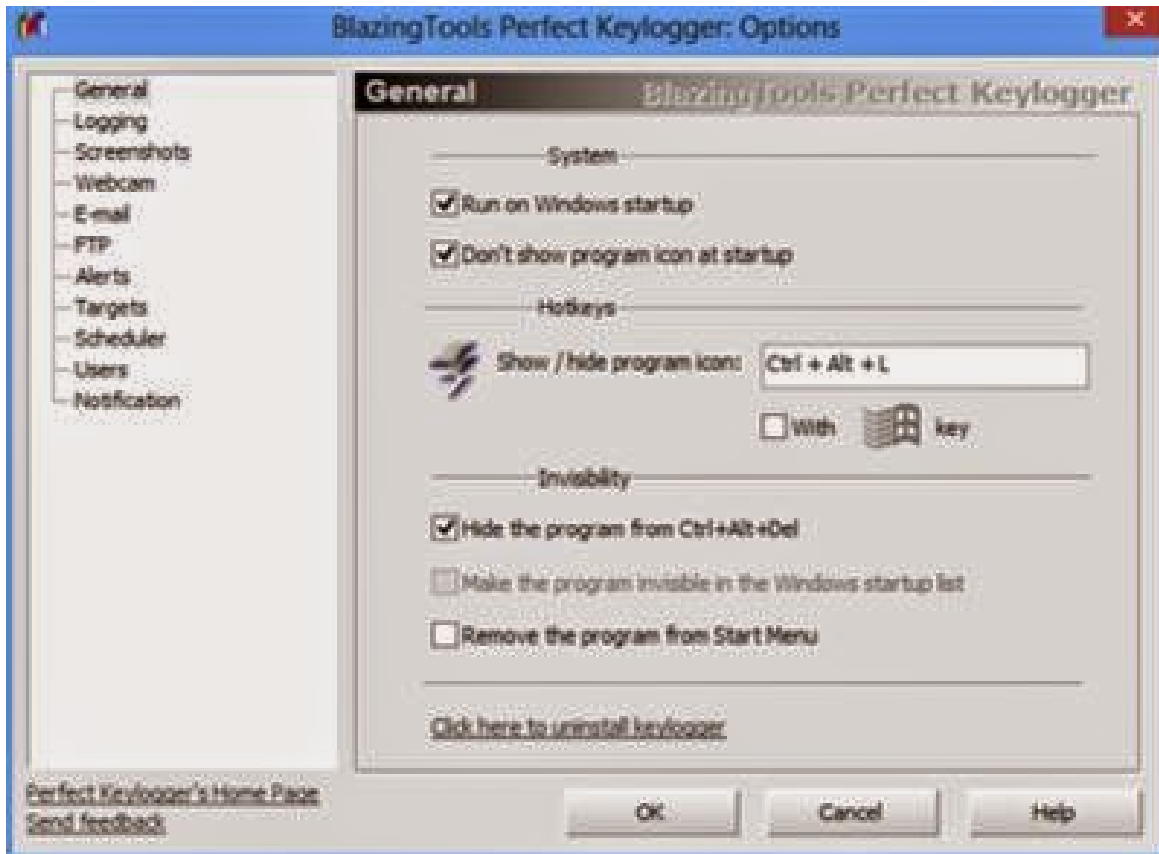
BlazingTools Perfect Keylogger: Options

General
Logging
Screenshots
Webcam
E-mail
FTP
Alerts
Targets
Scheduler
Users
Notification

General
BlazingTools Perfect Keylogger

System

Run on Windows startup

Don't show program icon at startup

Hotkeys

Show / hide program icon: Ctrl + Alt + L

With key

Invisibility

Hide the program from Ctrl+Alt+Del

Make the program invisible in the Windows startup list

Remove the program from Start Menu

Click here to uninstall keylogger

Perfect Keylogger's Home Page
Send feedback

OK
Cancel
Help